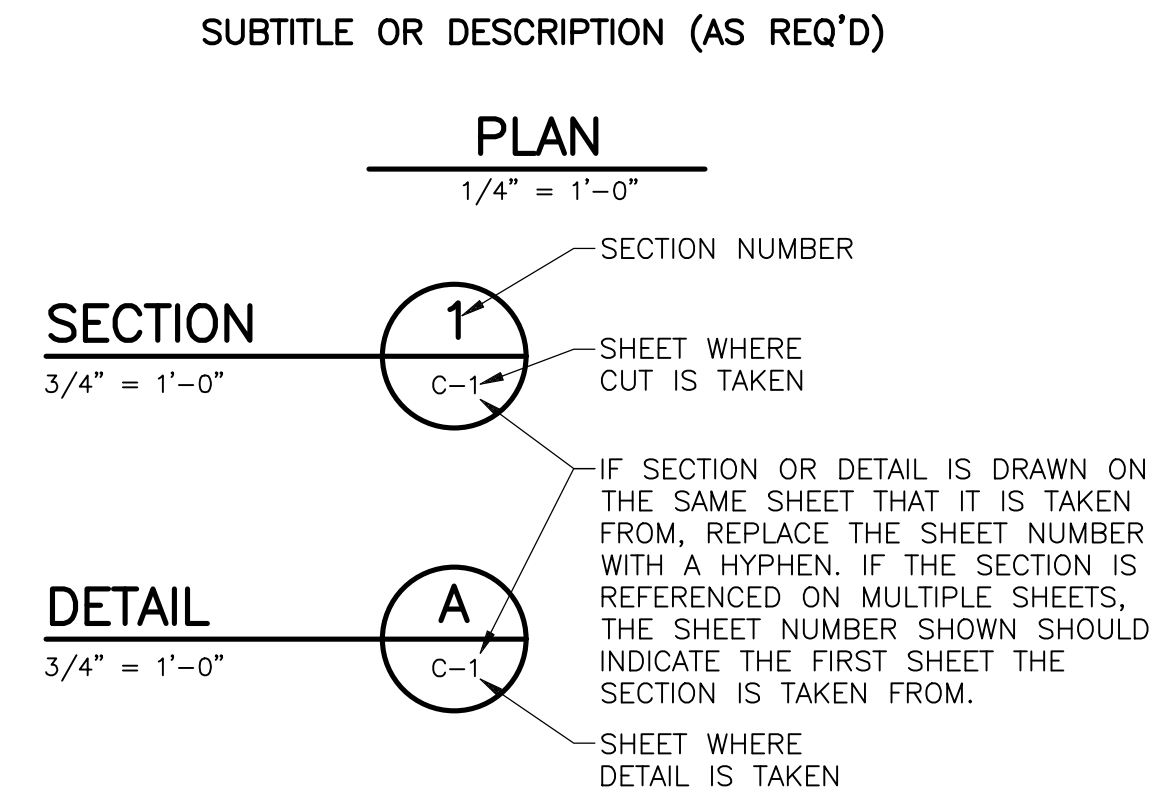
SUBTITLE OR DESCRIPTION (AS REQ'D)

PLAN
1/4" = 1'–0"

SECTION NUMBER

SECTION
3/4" = 1'–0"

1
C–1

SHEET WHERE CUT IS TAKEN

IF SECTION OR DETAIL IS DRAWN ON THE SAME SHEET THAT IT IS TAKEN FROM, REPLACE THE SHEET NUMBER WITH A HYPHEN. IF THE SECTION IS REFERENCED ON MULTIPLE SHEETS, THE SHEET NUMBER SHOWN SHOULD INDICATE THE FIRST SHEET THE SECTION IS TAKEN FROM.

DETAIL
3/4" = 1'–0"

A
C–1

SHEET WHERE DETAIL IS TAKEN